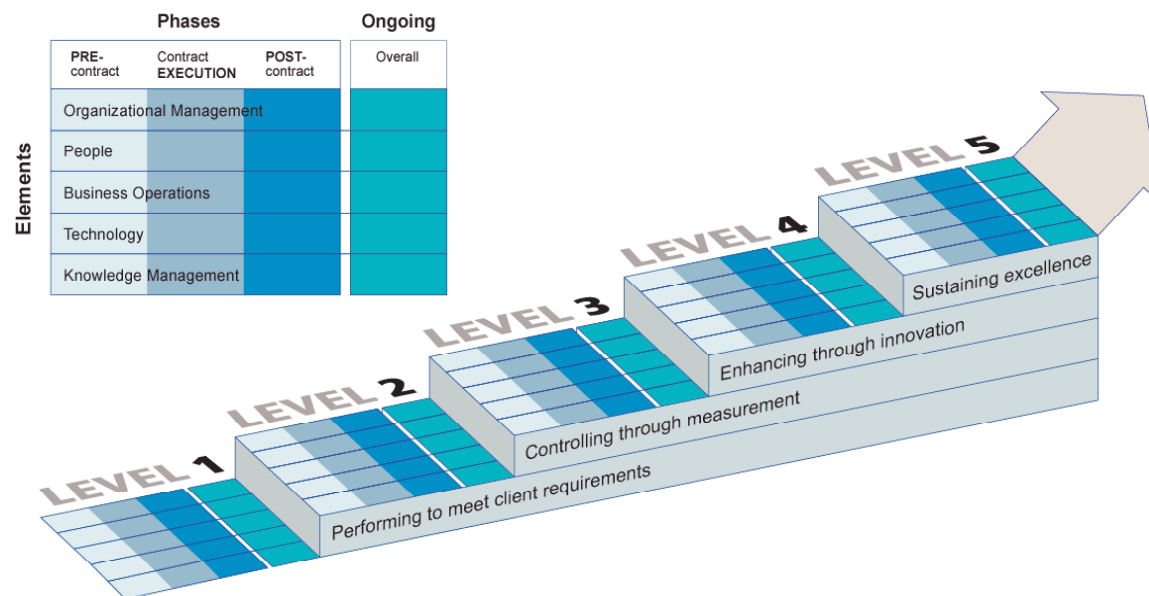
| Phases | | | Ongoing |
|---|---|---|---|
| PRE-contract | Contract EXECUTION | POST-contract | Overall |
| Organizational Management | | | |
| People | | | |
| Business Operations | | | |
| Technology | | | |
| Knowledge Management | | | |

Elements

LEVEL 1

LEVEL 2

Performing to meet client requirements

LEVEL 3

Controlling through measurement

LEVEL 4

Enhancing through innovation

LEVEL 5

Sustaining excellence